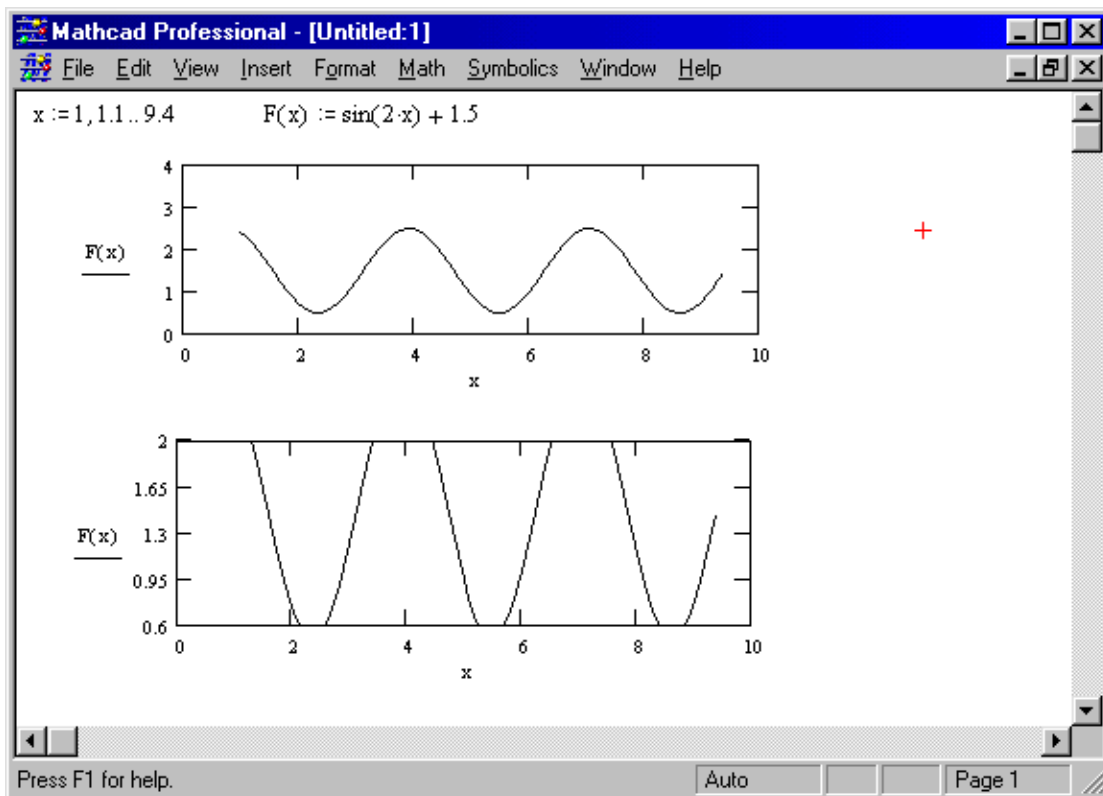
Mathcad Professional - [Untitled:1]

File Edit View Insert Format Math Symbolics Window Help

$x := 1, 1.1 .. 9.4$ $F(x) := \sin(2 \cdot x) + 1.5$

4
3
2
1
0
F(x)
0 2 4 6 8 10
x

2
1.65
1.3
0.95
0.6
F(x)
0 2 4 6 8 10
x

Press F1 for help. Auto Page 1